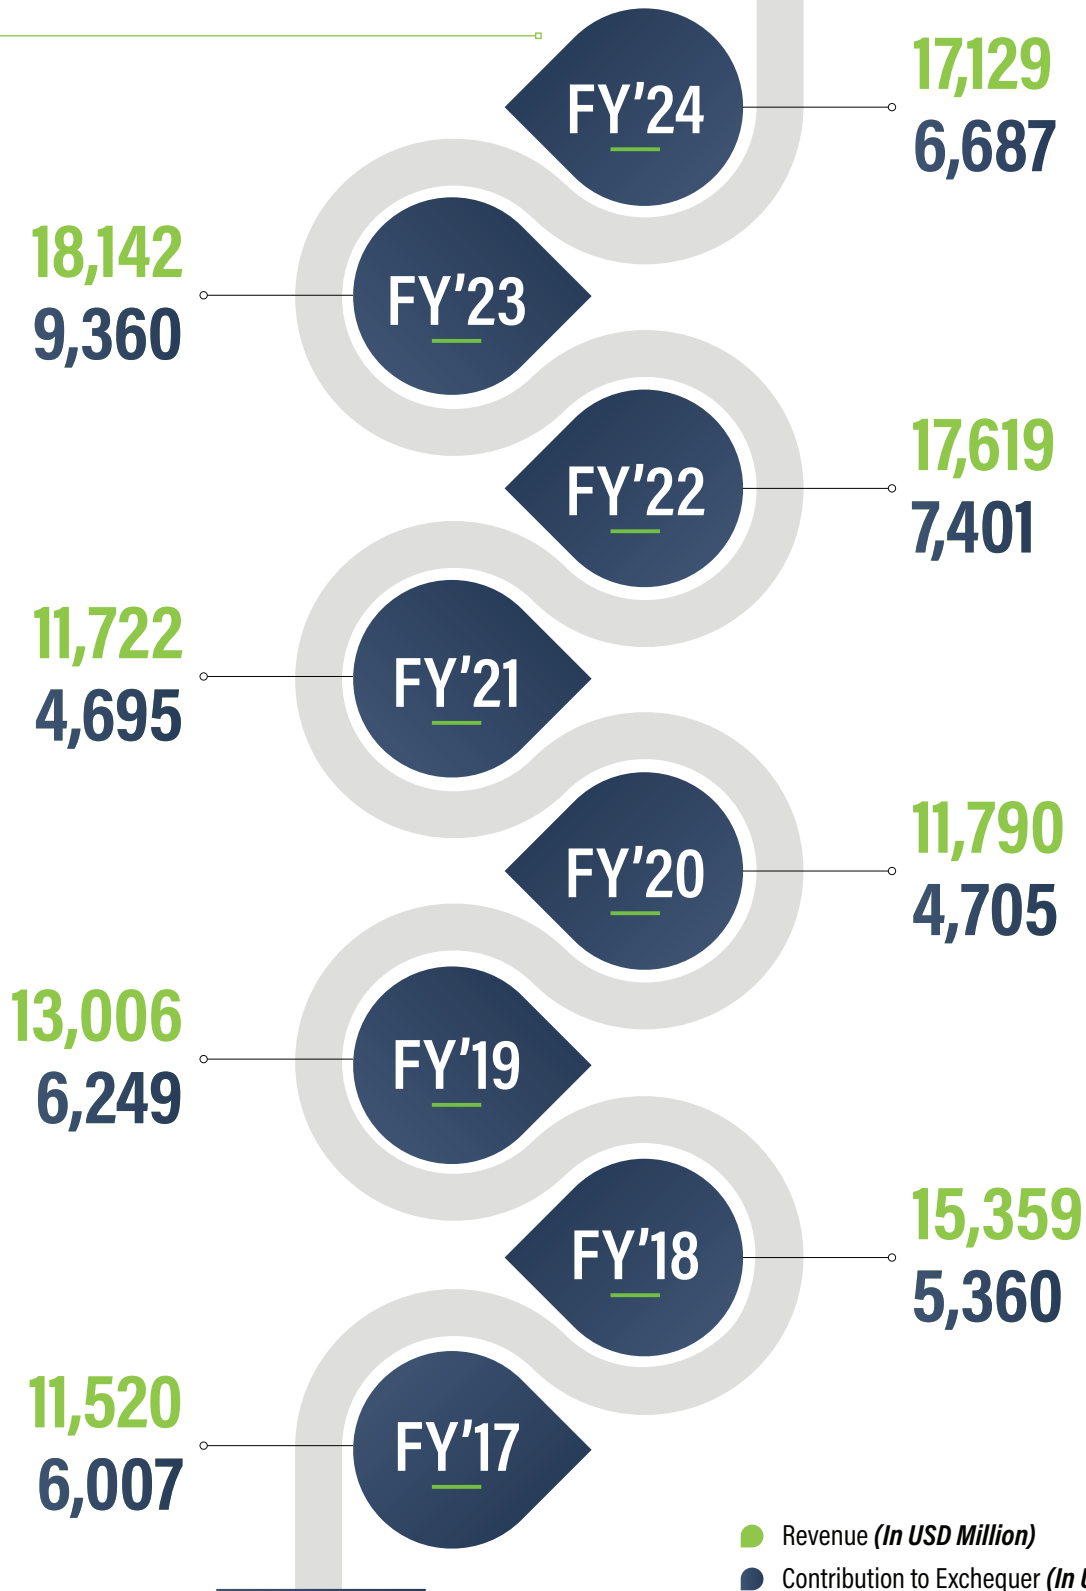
FY'24
17,129
6,687

18,142
9,360
FY'23

FY'22
17,619
7,401

11,722
4,695
FY'21

FY'20
11,790
4,705

13,006
6,249
FY'19

FY'18
15,359
5,360

11,520
6,007
FY'17

Revenue *(In USD Million)*
Contribution to Exchequer *(In* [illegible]